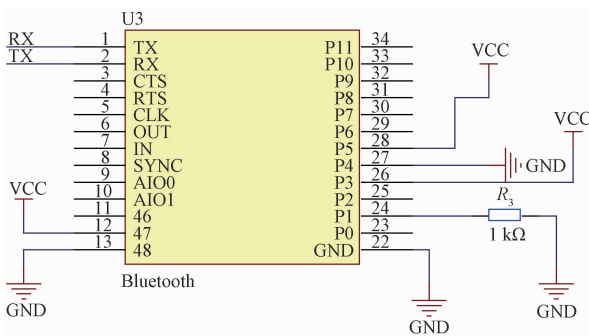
U3

RX 1 TX
TX 2 RX
3 CTS
4 RTS
5 CLK
6 OUT
7 IN
8 SYNC
9 AIO0
10 AIO1
11 46
12 47
13 48

P11 34
P10 33
P9 32
P8 31
P7 30
P6 29
P5 28
P4 27
P3 26
P2 25
P1 24
P0 23
GND 22

Bluetooth

VCC
VCC
VCC
GND
$R_3$
1 kΩ
GND
GND
GND